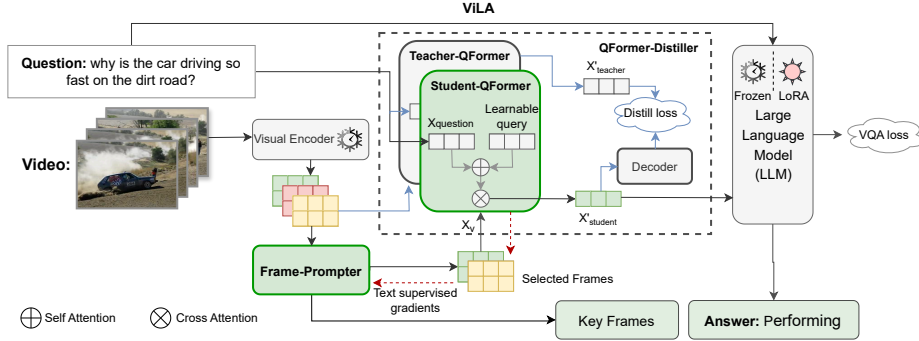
ViLA

Question: why is the car driving so fast on the dirt road?

Video:

Visual Encoder

Teacher-QFormer

QFormer-Distiller

Student-QFormer

$X_{question}$

Learnable query

$X'_{teacher}$

Distill loss

Decoder

$X'_{student}$

$X_v$

Frame-Prompter

Selected Frames

Text supervised gradients

Key Frames

Frozen

LoRA

Large Language Model (LLM)

VQA loss

Answer: Performing

Self Attention

Cross Attention